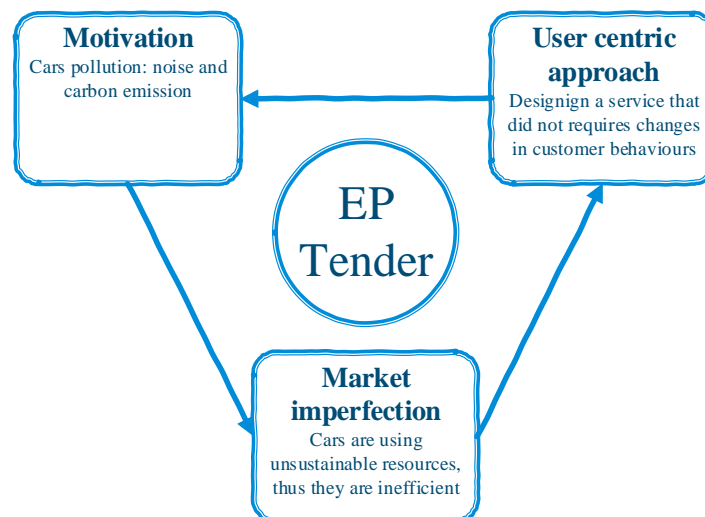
Motivation
Cars pollution: noise and carbon emission

User centric approach
Designign a service that did not requires changes in customer behaviours

EP Tender

Market imperfection
Cars are using unsustainable resources, thus they are inefficient